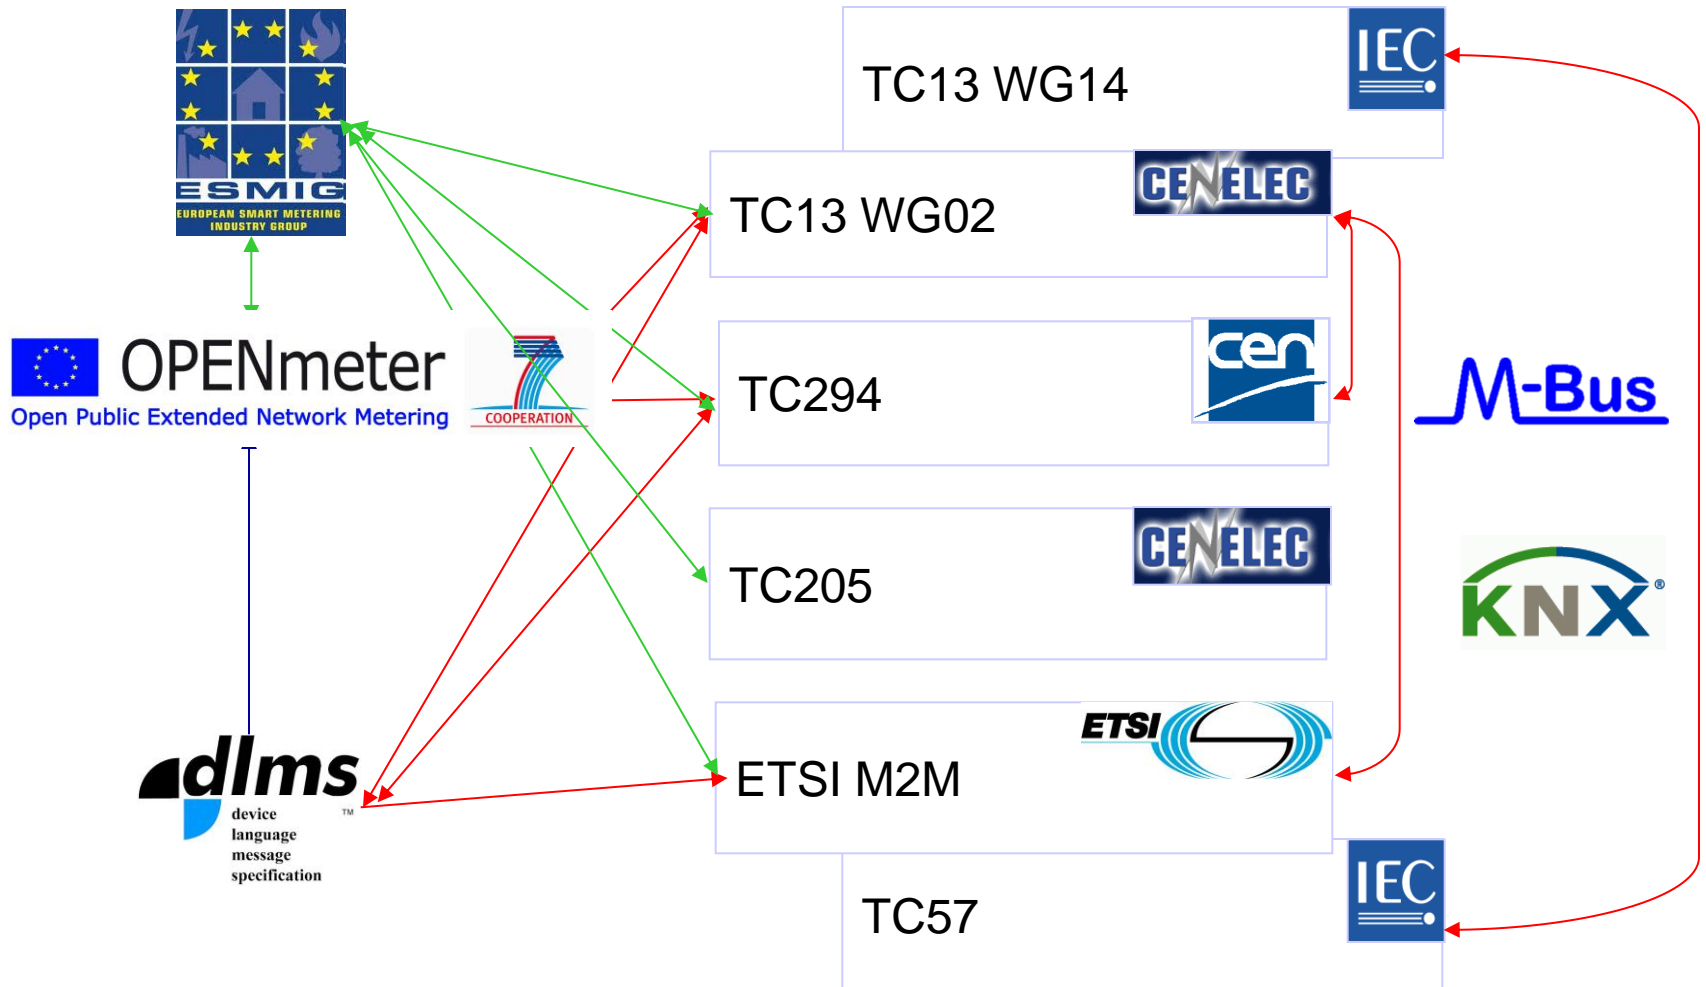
ESMIG
EUROPEAN SMART METERING INDUSTRY GROUP

TC13 WG14
IEC

TC13 WG02
CENELEC

OPENmeter
Open Public Extended Network Metering

7
COOPERATION

TC294
cen

M-Bus

TC205
CENELEC

KNX

dlms
device language message specification
™

ETSI M2M
ETSI

TC57
IEC